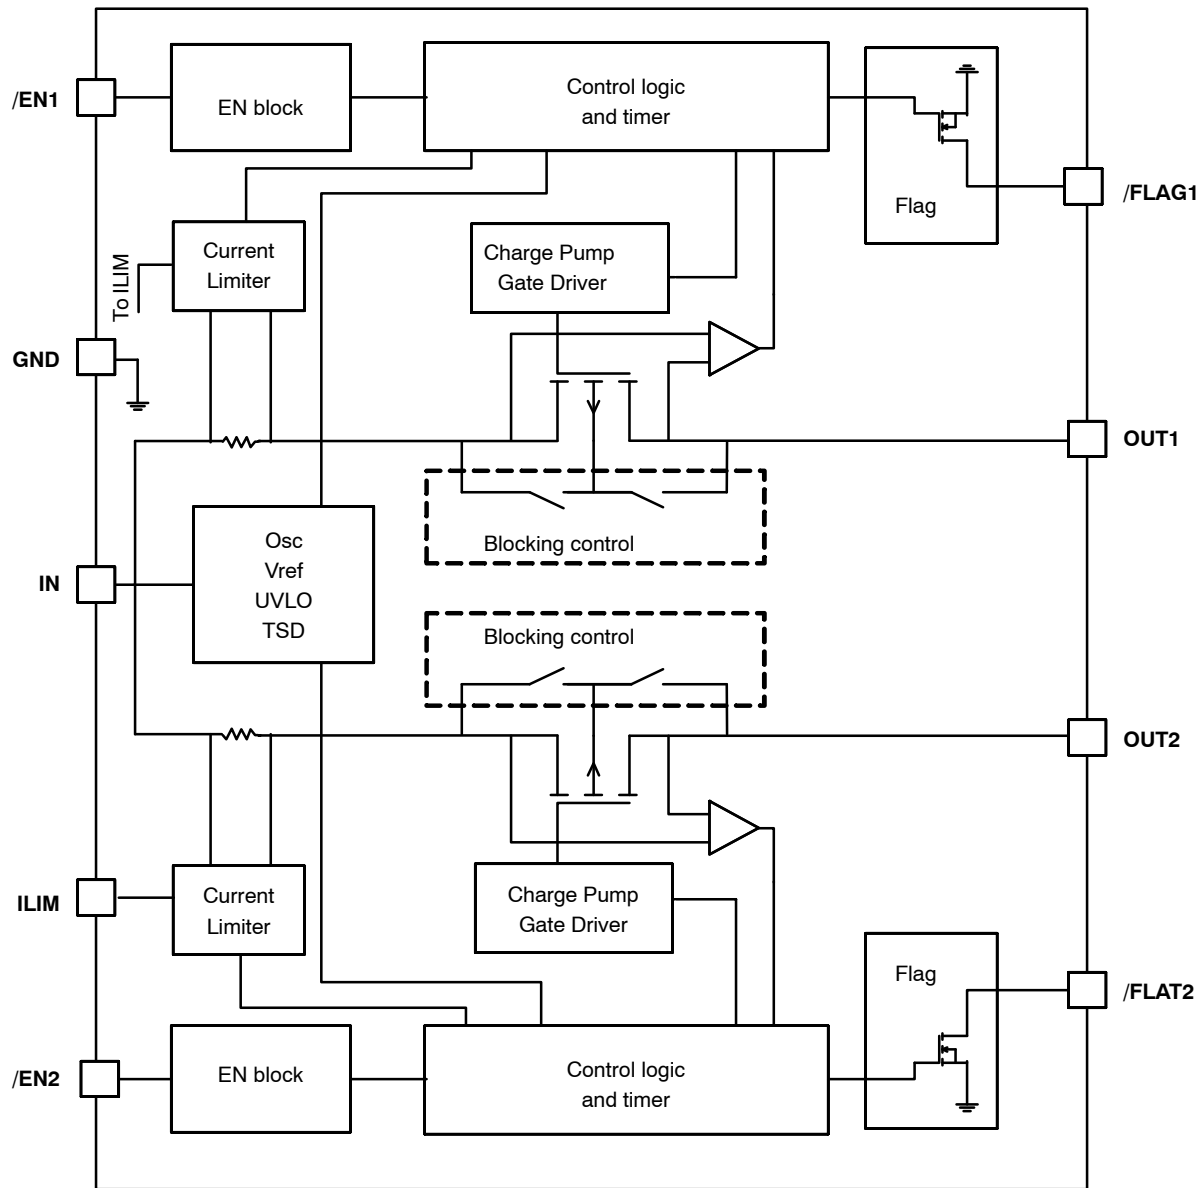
/EN1

EN block

Control logic and timer

Flag

/FLAG1

Current Limiter

To ILIM

Charge Pump Gate Driver

GND

OUT1

Blocking control

IN

Osc Vref UVLO TSD

Blocking control

OUT2

ILIM

Current Limiter

Charge Pump Gate Driver

Flag

/FLAT2

/EN2

EN block

Control logic and timer